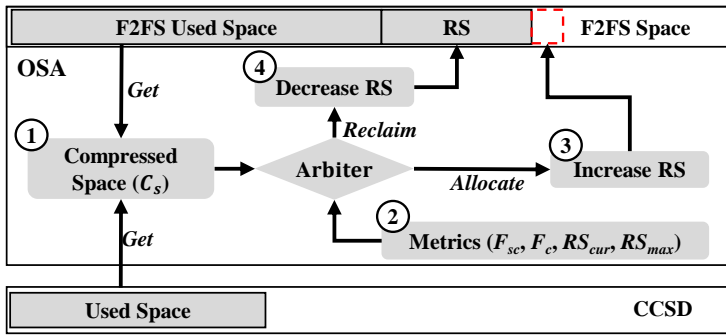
F2FS Used Space

RS

F2FS Space

OSA

Get

4 Decrease RS

Reclaim

1 Compressed Space ($C_s$)

Arbiter

Allocate

3 Increase RS

Get

2 Metrics ($F_{sc}$, $F_c$, $RS_{cur}$, $RS_{max}$)

Used Space

CCSD